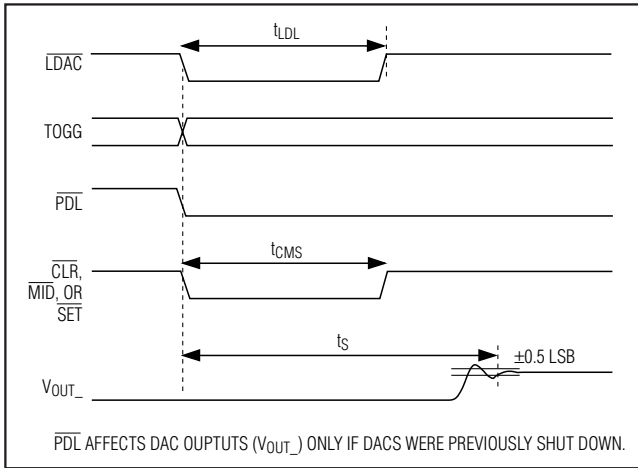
$t_{LDL}$

$\overline{LDAC}$

TOGG

$\overline{PDL}$

$t_{CMS}$

$\overline{CLR}$, $\overline{MID}$, OR $\overline{SET}$

$t_S$

±0.5 LSB

$V_{OUT\_}$

$\overline{PDL}$ AFFECTS DAC OUTPUTS ($V_{OUT\_}$) ONLY IF DACS WERE PREVIOUSLY SHUT DOWN.